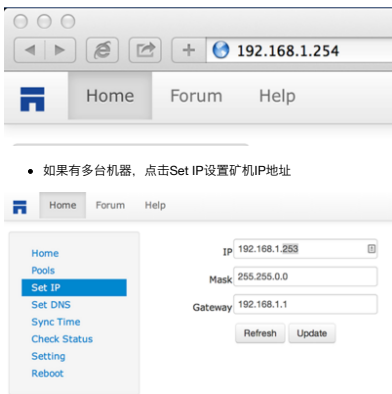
192.168.1.254

Home Forum Help

• 如果有多台机器，点击Set IP设置矿机IP地址

Home Forum Help

Home
Pools
Set IP
Set DNS
Sync Time
Check Status
Setting
Reboot

IP 192.168.1.253

Mask 255.255.0.0

Gateway 192.168.1.1

Refresh Update